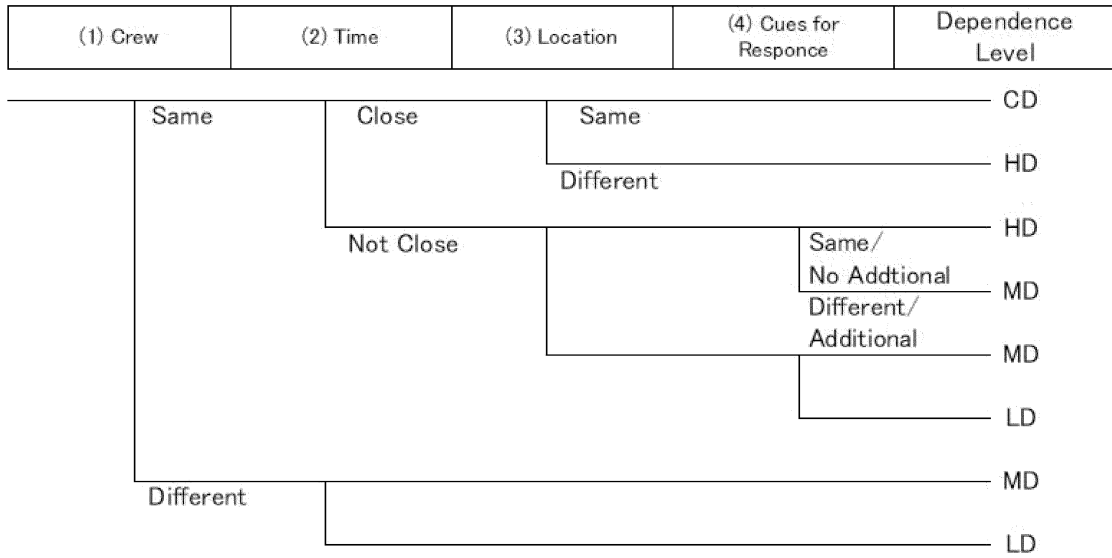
| (1) Crew | (2) Time | (3) Location | (4) Cues for Responce | Dependence Level |
|---|---|---|---|---|

Same
Close
Same
CD
Different
HD
HD
Not Close
Same/ No Addtional
MD
Different/ Additional
MD
LD
MD
Different
LD